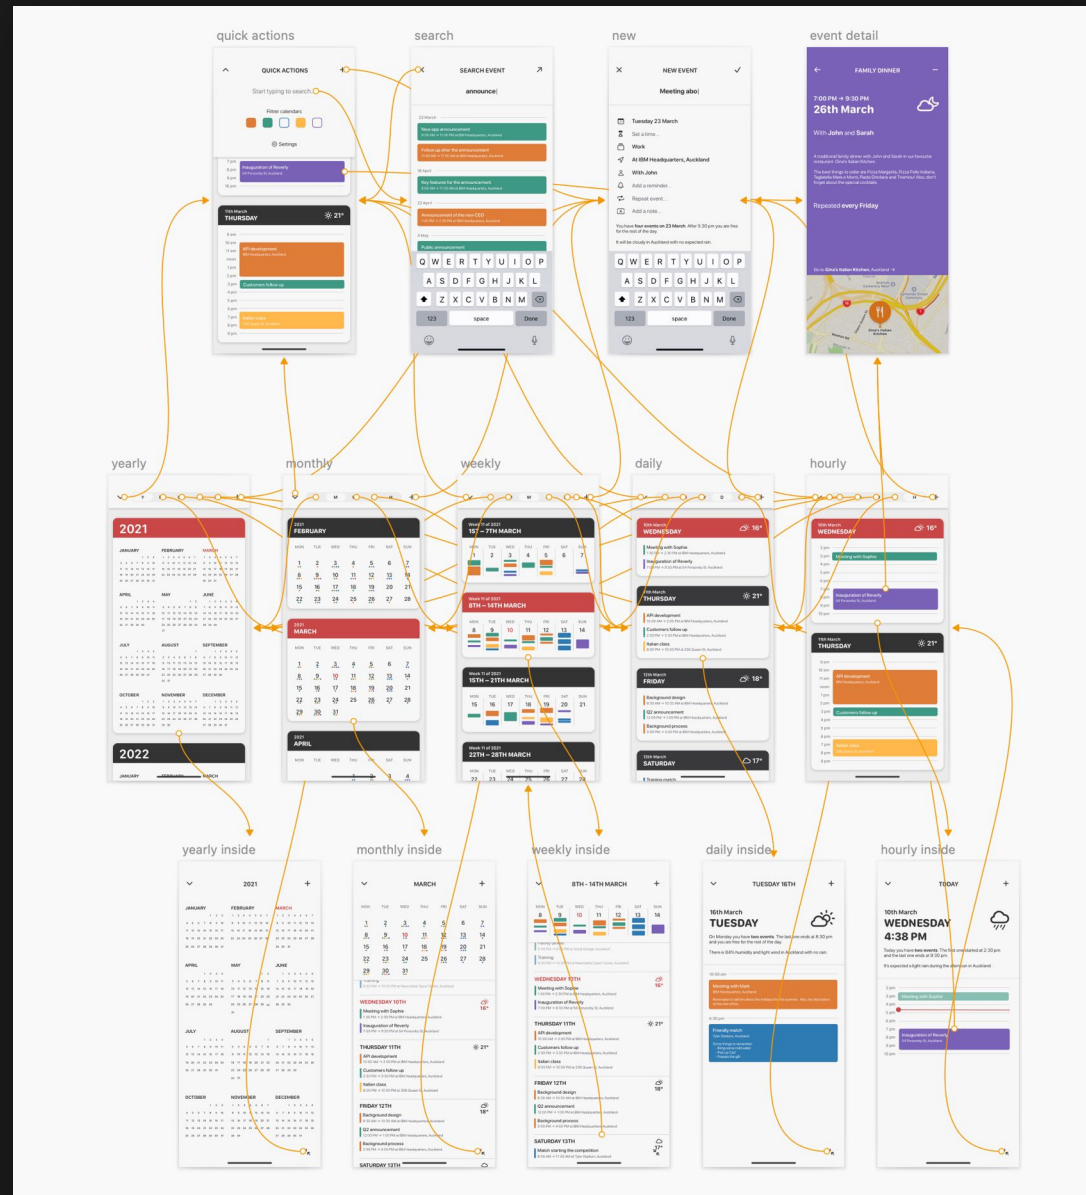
quick actions

QUICK ACTIONS

Start typing to search

Filter calendars

Settings

Inauguration of Revelry

11th March
THURSDAY
21°

API development

Customers follow up

Italian class

search

SEARCH EVENT

announce|

New app announcement

Follow up after the announcement

Key features for the announcement

Announcement of the new CEO

Public announcement

Q W E R T Y U I O P
A S D F G H J K L
Z X C V B N M
123 space Done

new

NEW EVENT

Meeting abo|

Tuesday 23 March
Set a time...
Work
At IBM Headquarters, Auckland
With John
Add a reminder...
Repeat event...
Add a note...

Q W E R T Y U I O P
A S D F G H J K L
Z X C V B N M
123 space Done

event detail

FAMILY DINNER

7:00 PM → 9:30 PM
26th March

With John and Sarah

Repeated every Friday

yearly

2021

JANUARY FEBRUARY MARCH
APRIL MAY JUNE
JULY AUGUST SEPTEMBER
OCTOBER NOVEMBER DECEMBER

2022

monthly

2021
FEBRUARY

2021
MARCH

2021
APRIL

weekly

Week 11 of 2021
1ST – 7TH MARCH

Week 11 of 2021
8TH – 14TH MARCH

Week 11 of 2021
15TH – 21TH MARCH

Week 11 of 2021
22TH – 28TH MARCH

daily

10th March
WEDNESDAY
16°

Meeting with Sophie
Inauguration of Revelry

11th March
THURSDAY
21°

API development
Customers follow up
Italian class

12th March
FRIDAY
18°

Background design
Q2 announcement
Background process

13th March
SATURDAY
17°

hourly

10th March
WEDNESDAY
16°

Meeting with Sophie
Inauguration of Revelry

11th March
THURSDAY
21°

API development
Customers follow up
Italian class

yearly inside

2021

JANUARY FEBRUARY MARCH
APRIL MAY JUNE
JULY AUGUST SEPTEMBER
OCTOBER NOVEMBER DECEMBER

monthly inside

MARCH

WEDNESDAY 10TH
Meeting with Sophie
Inauguration of Revelry

THURSDAY 11TH
API development
Customers follow up
Italian class

FRIDAY 12TH
Background design
Q2 announcement
Background process

SATURDAY 13TH

weekly inside

8TH – 14TH MARCH

WEDNESDAY 10TH
Meeting with Sophie
Inauguration of Revelry

THURSDAY 11TH
API development
Customers follow up
Italian class

FRIDAY 12TH
Background design
Q2 announcement
Background process

SATURDAY 13TH
Match starting the competition

daily inside

TUESDAY 16TH

16th March
TUESDAY

Friendly match

hourly inside

TODAY

10th March
WEDNESDAY
4:38 PM

Meeting with Sophie

Inauguration of Revelry